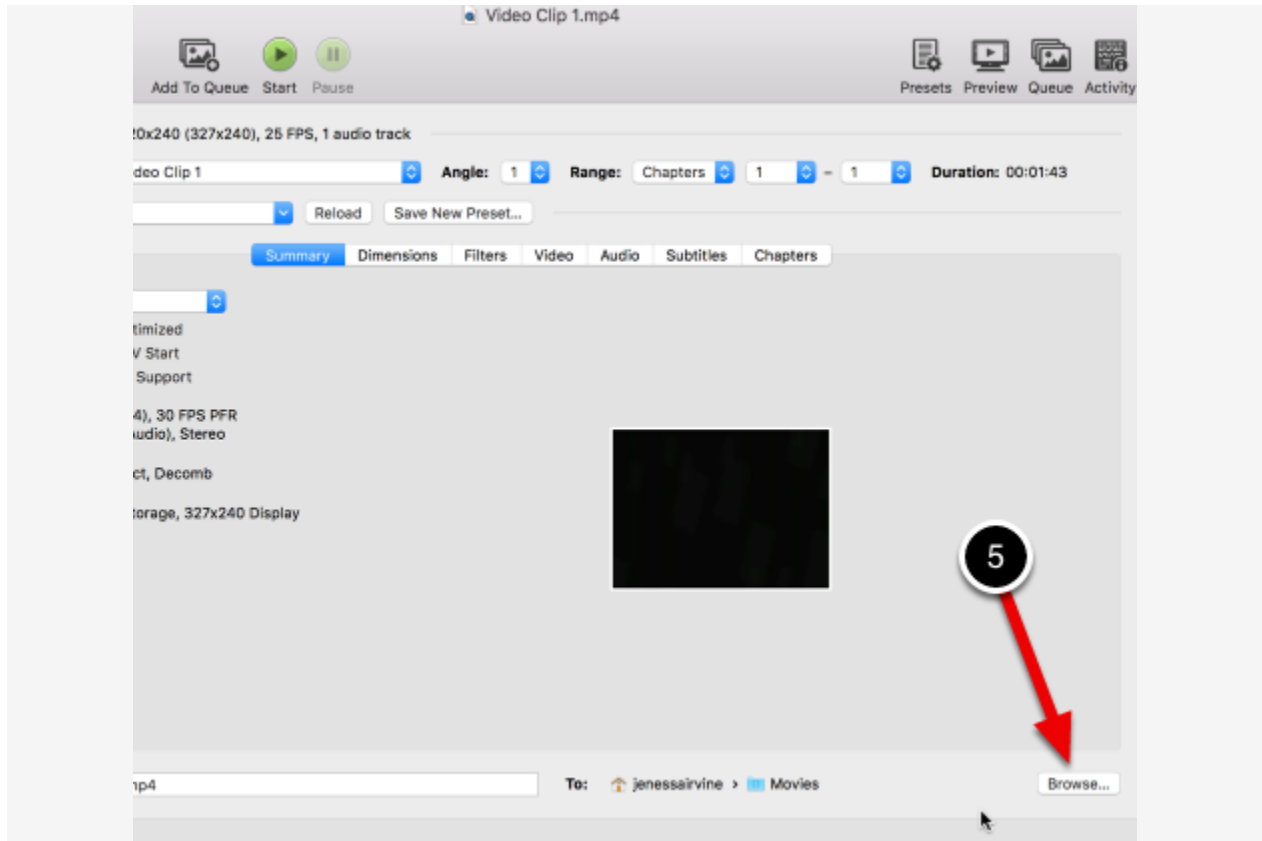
Video Clip 1.mp4

Add To Queue Start Pause

Presets Preview Queue Activity

20x240 (327x240), 25 FPS, 1 audio track

deo Clip 1 Angle: 1 Range: Chapters 1 - 1 Duration: 00:01:43

Reload Save New Preset...

Summary Dimensions Filters Video Audio Subtitles Chapters

timized
V Start
Support

4), 30 FPS PFR
udio), Stereo

ct, Decomb

torage, 327x240 Display

5

np4 To: jenessairvine > Movies Browse...